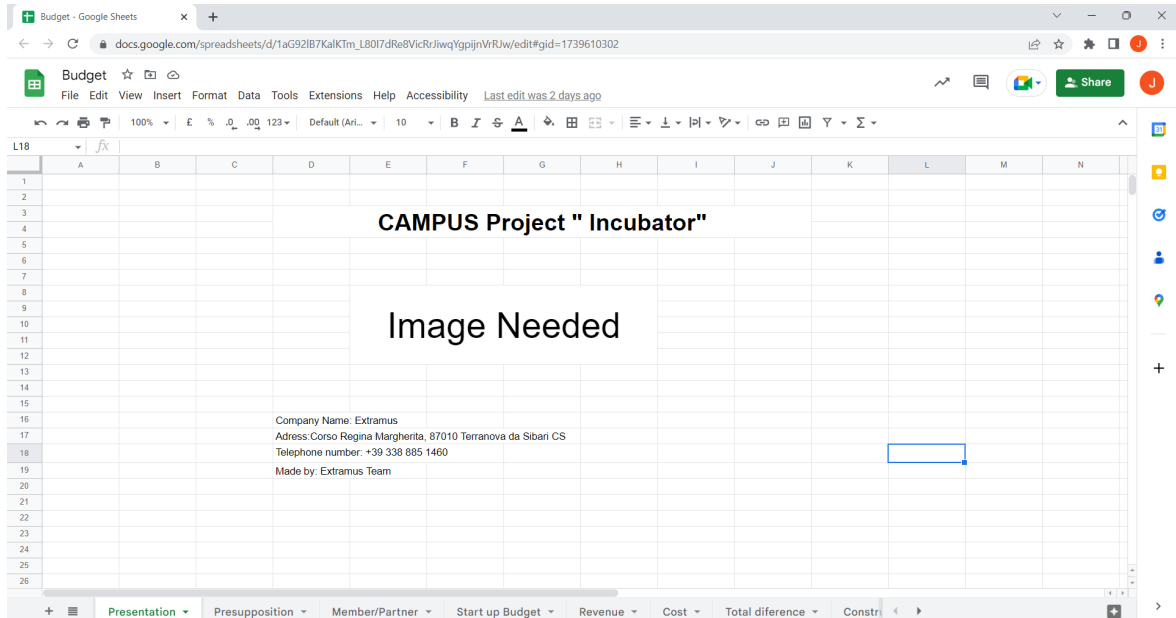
Budget - Google Sheets

docs.google.com/spreadsheets/d/1aG92lB7KalKTm_L80I7dRe8VicRrJiwqYgpijnVrRJw/edit#gid=1739610302

Budget

File Edit View Insert Format Data Tools Extensions Help Accessibility Last edit was 2 days ago

Share

100% £ % .0 .00 123 Default (Ari... 10 B I S A

L18 fx

| | A | B | C | D | E | F | G | H | I | J | K | L | M | N |
|---|---|---|---|---|---|---|---|---|---|---|---|---|---|---|
| 1 | | | | | | | | | | | | | | |
| 2 | | | | | | | | | | | | | | |
| 3 | | | | CAMPUS Project " Incubator" | | | | | | | | | | |
| 4 | | | | | | | | | | | | | | |
| 5 | | | | | | | | | | | | | | |
| 6 | | | | | | | | | | | | | | |
| 7 | | | | | | | | | | | | | | |
| 8 | | | | | | | | | | | | | | |
| 9 | | | | | | | | | | | | | | |
| 10 | | | | | Image Needed | | | | | | | | | |
| 11 | | | | | | | | | | | | | | |
| 12 | | | | | | | | | | | | | | |
| 13 | | | | | | | | | | | | | | |
| 14 | | | | | | | | | | | | | | |
| 15 | | | | | | | | | | | | | | |
| 16 | | | | Company Name: Extramus | | | | | | | | | | |
| 17 | | | | Adress:Corso Regina Margherita, 87010 Terranova da Sibari CS | | | | | | | | | | |
| 18 | | | | Telephone number: +39 338 885 1460 | | | | | | | | | | |
| 19 | | | | Made by: Extramus Team | | | | | | | | | | |
| 20 | | | | | | | | | | | | | | |
| 21 | | | | | | | | | | | | | | |
| 22 | | | | | | | | | | | | | | |
| 23 | | | | | | | | | | | | | | |
| 24 | | | | | | | | | | | | | | |
| 25 | | | | | | | | | | | | | | |
| 26 | | | | | | | | | | | | | | |

Presentation Presupposition Member/Partner Start up Budget Revenue Cost Total diference Constr